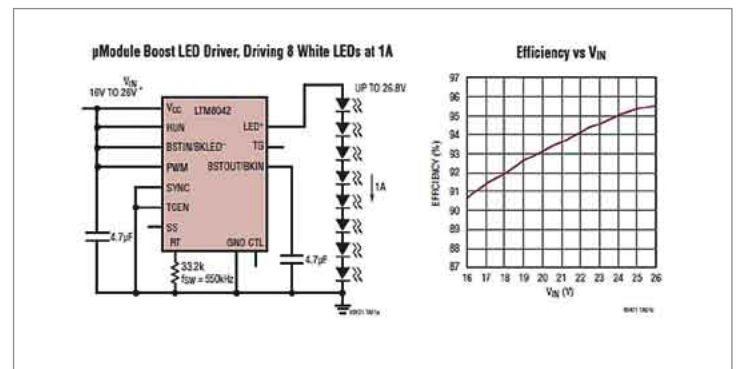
µModule Boost LED Driver, Driving 8 White LEDs at 1A

$V_{IN}$
16V TO 26V*

$V_{CC}$
RUN
BSTIN/BKLED⁻
PWM
SYNC
TGEN
SS
RT
LTM8042
LED⁺
TG
BSTOUT/BKIN
GND CTL

4.7µF
33.2k
$f_{SW}$ = 550kHz
4.7µF

UP TO 26.8V
1A

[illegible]

Efficiency vs $V_{IN}$

97
96
95
94
93
92
91
90
89
88
87

EFFICIENCY (%)

16 17 18 19 20 21 22 23 24 25 26
$V_{IN}$ (V)

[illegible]